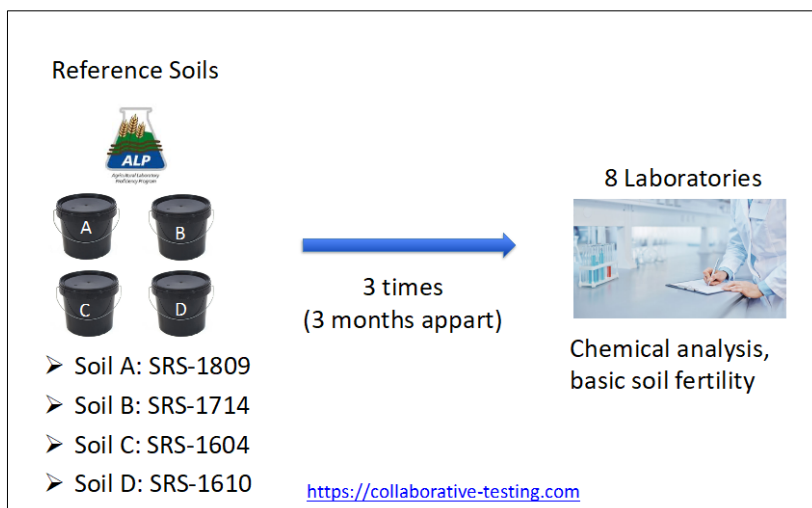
Reference Soils

ALP
Agricultural Laboratory Proficiency Program

A
B
C
D

➢ Soil A: SRS-1809
➢ Soil B: SRS-1714
➢ Soil C: SRS-1604
➢ Soil D: SRS-1610

3 times
(3 months appart)

8 Laboratories

Chemical analysis, basic soil fertility

https://collaborative-testing.com